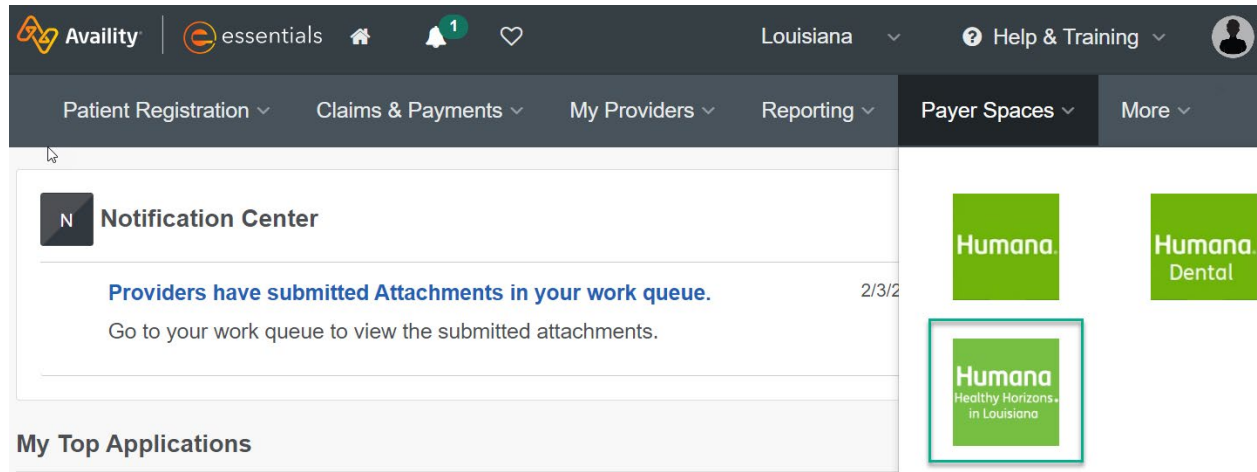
Availity | essentials 1 Louisiana Help & Training

Patient Registration Claims & Payments My Providers Reporting Payer Spaces More

N Notification Center

Providers have submitted Attachments in your work queue.

2/3/2

Go to your work queue to view the submitted attachments.

My Top Applications

Humana.

Humana. Dental

Humana Healthy Horizons. in Louisiana